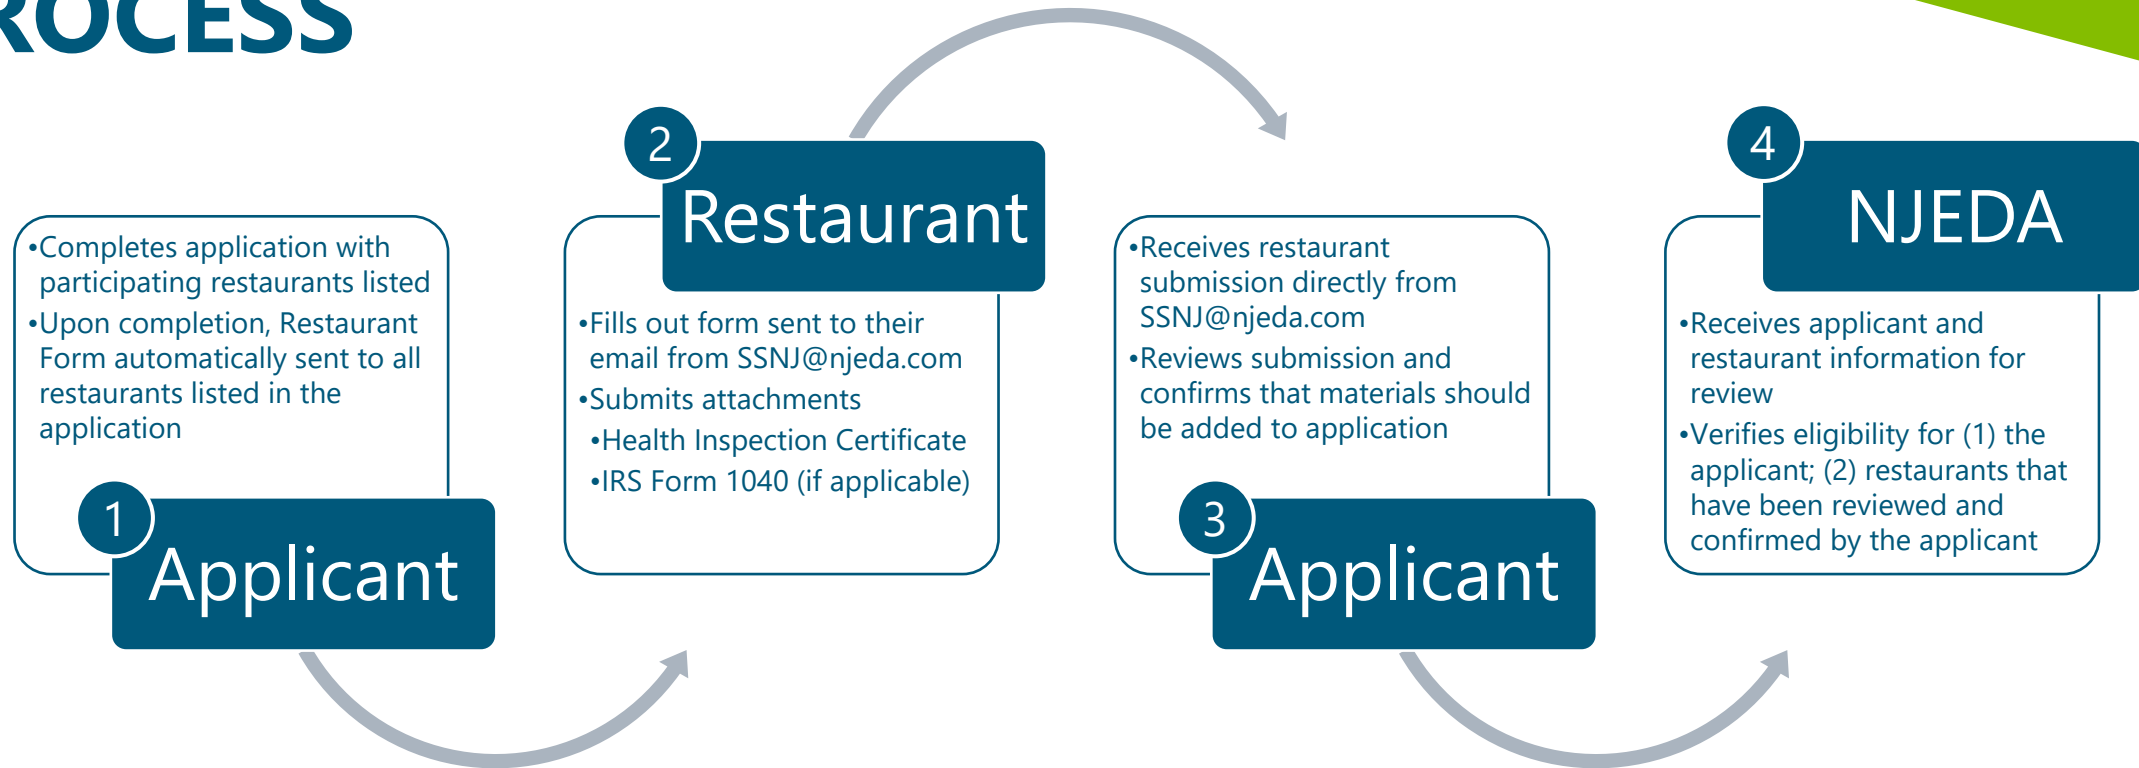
ROCESS

•Completes application with participating restaurants listed
•Upon completion, Restaurant Form automatically sent to all restaurants listed in the application

1 Applicant

2 Restaurant

•Fills out form sent to their email from SSNJ@njeda.com
•Submits attachments
•Health Inspection Certificate
•IRS Form 1040 (if applicable)

•Receives restaurant submission directly from SSNJ@njeda.com
•Reviews submission and confirms that materials should be added to application

3 Applicant

4 NJEDA

•Receives applicant and restaurant information for review
•Verifies eligibility for (1) the applicant; (2) restaurants that have been reviewed and confirmed by the applicant